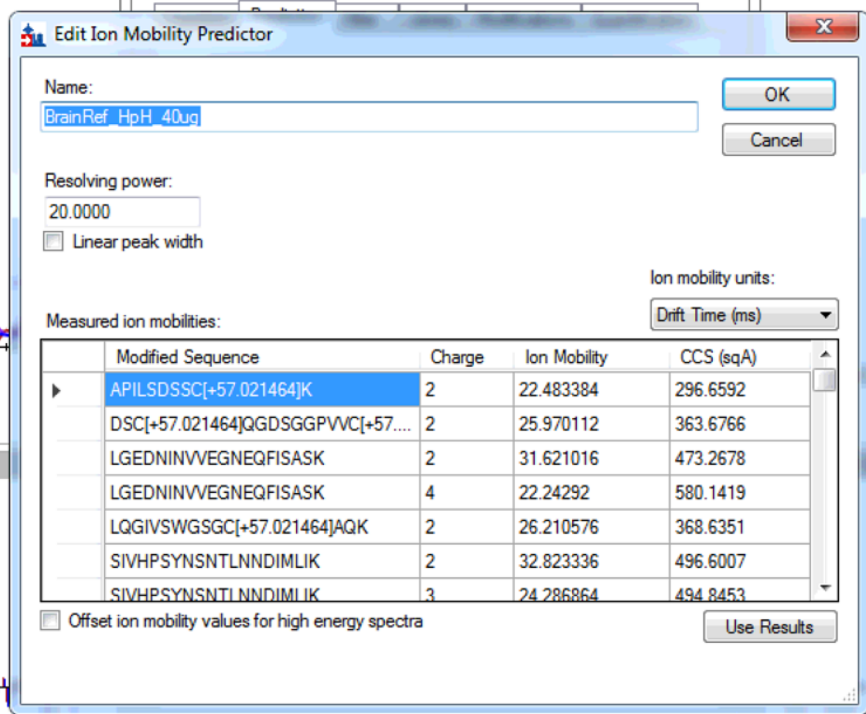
Edit Ion Mobility Predictor

Name:

BrainRef_HpH_40ug

OK

Cancel

Resolving power:

20.0000

Linear peak width

Ion mobility units:

Drift Time (ms)

Measured ion mobilities:

| | Modified Sequence | Charge | Ion Mobility | CCS (sqA) |
|---|---|---|---|---|
| ▸ | APILSDSSC[+57.021464]K | 2 | 22.483384 | 296.6592 |
| | DSC[+57.021464]QGDSGGPVVC[+57.... | 2 | 25.970112 | 363.6766 |
| | LGEDNINVVEGNEQFISASK | 2 | 31.621016 | 473.2678 |
| | LGEDNINVVEGNEQFISASK | 4 | 22.24292 | 580.1419 |
| | LQGIVSWGSGC[+57.021464]AQK | 2 | 26.210576 | 368.6351 |
| | SIVHPSYNSNTLNNDIMLIK | 2 | 32.823336 | 496.6007 |
| | SIVHPSYNSNTLNNDIMLIK | 3 | 24.286864 | 494.8453 |

Offset ion mobility values for high energy spectra

Use Results